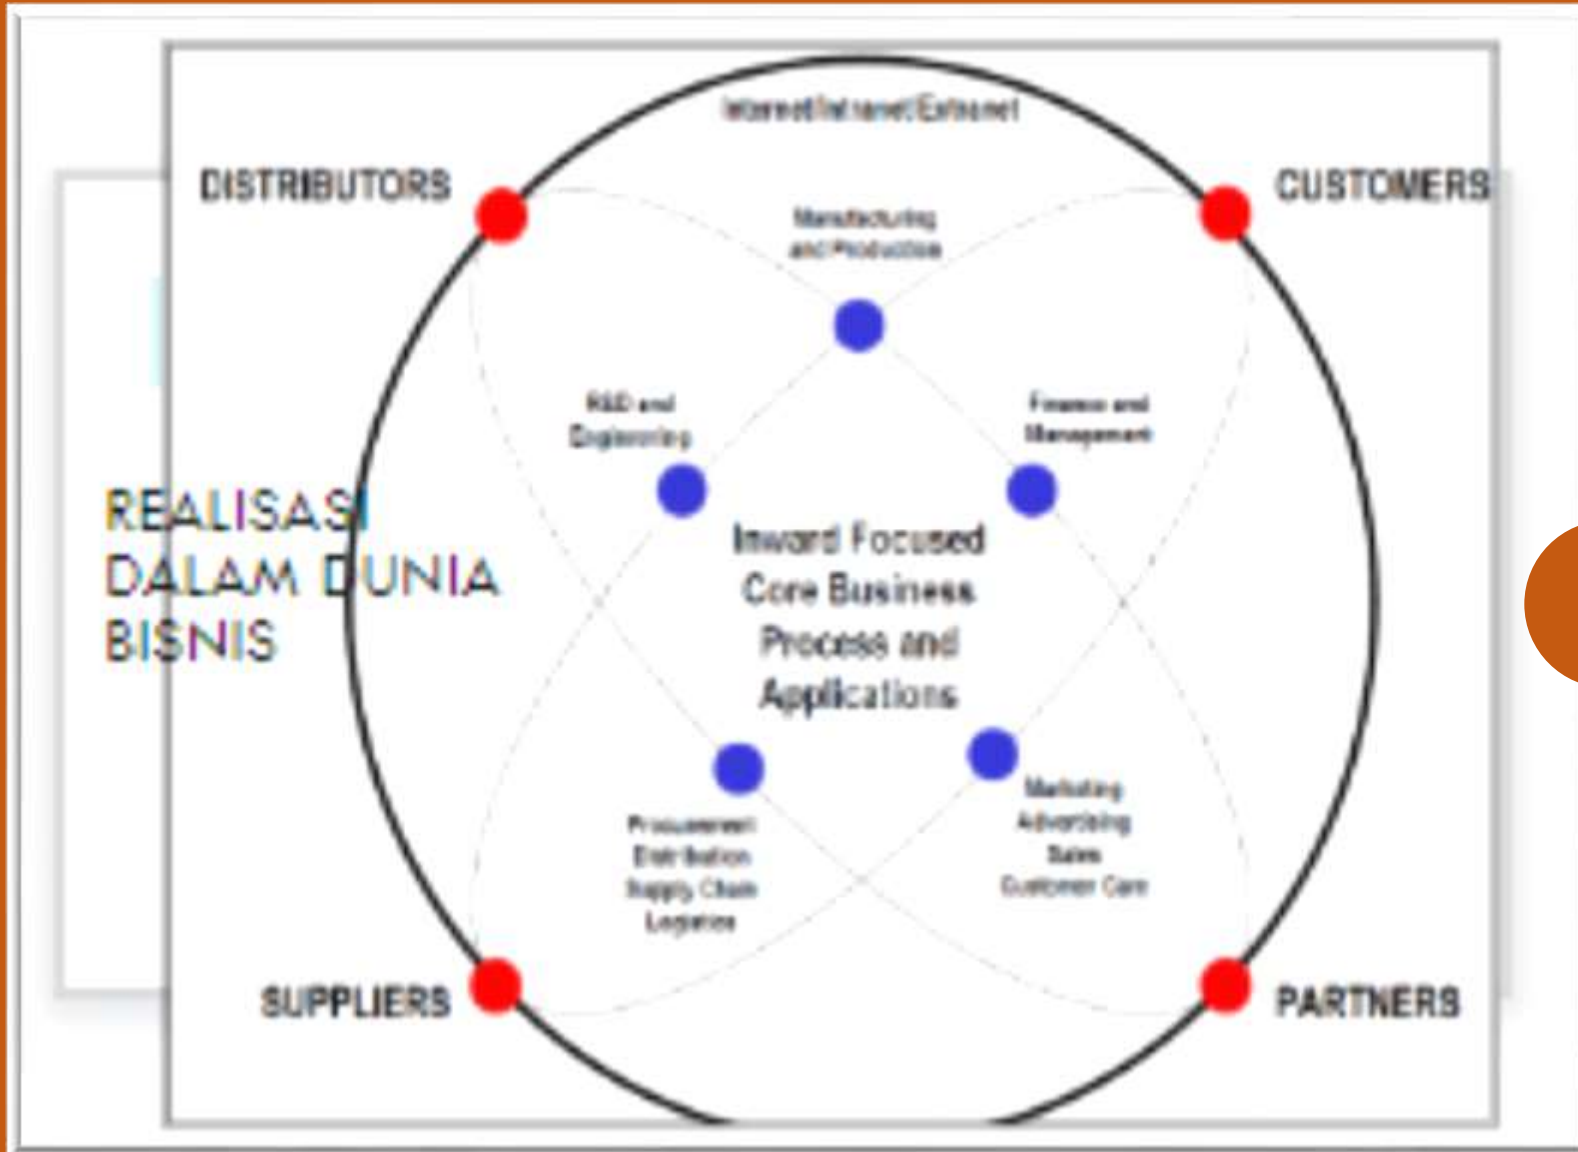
REALISASI DALAM DUNIA BISNIS

Internet/Intranet/Extranet

DISTRIBUTORS

CUSTOMERS

Manufacturing and Production

R&D and Engineering

Finance and Management

Inward Focused Core Business Process and Applications

Procurement Distribution Supply Chain Logistics

Marketing Advertising Sales Customer Care

SUPPLIERS

PARTNERS